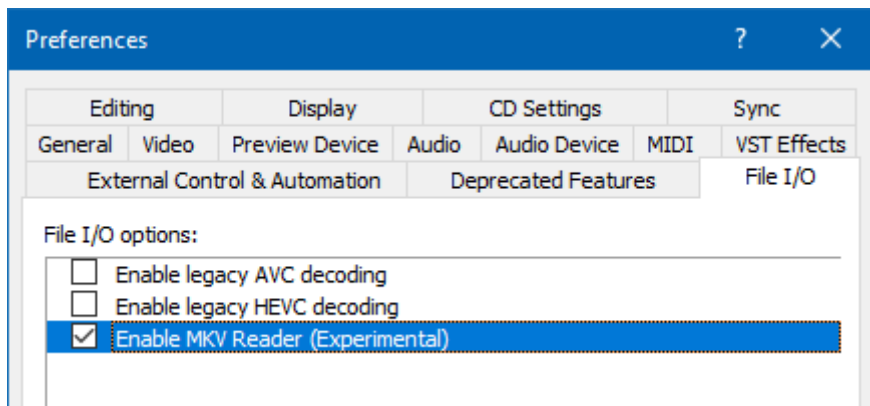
Preferences

?

Editing | Display | CD Settings | Sync

General | Video | Preview Device | Audio | Audio Device | MIDI | VST Effects

External Control & Automation | Deprecated Features | File I/O

File I/O options:

Enable legacy AVC decoding

Enable legacy HEVC decoding

Enable MKV Reader (Experimental)